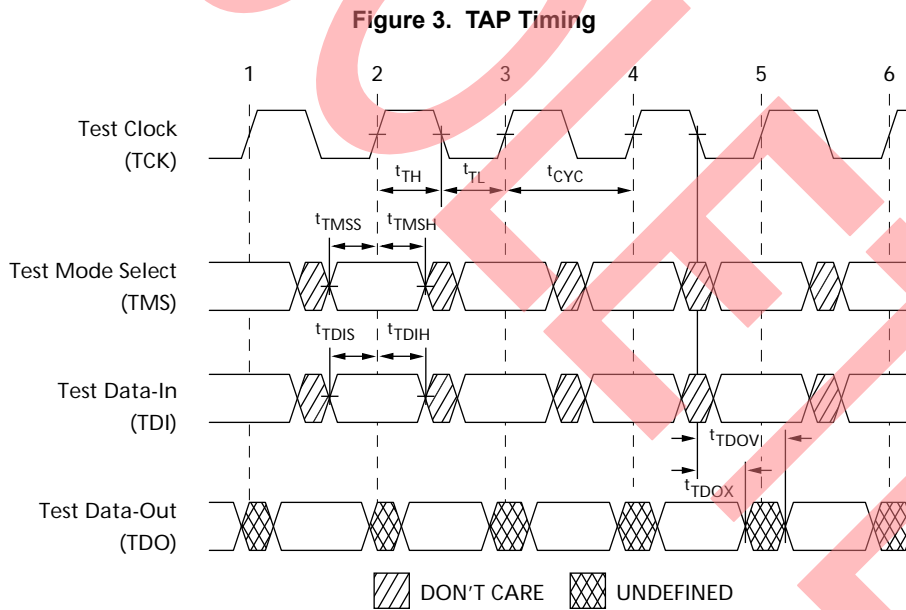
Figure 3. TAP Timing

1 2 3 4 5 6

Test Clock (TCK)

$t_{TH}$ $t_{TL}$ $t_{CYC}$

$t_{TMSS}$ $t_{TMSH}$

Test Mode Select (TMS)

$t_{TDIS}$ $t_{TDIH}$

Test Data-In (TDI)

$t_{TDOV}$

$t_{TDOX}$

Test Data-Out (TDO)

DON'T CARE UNDEFINED